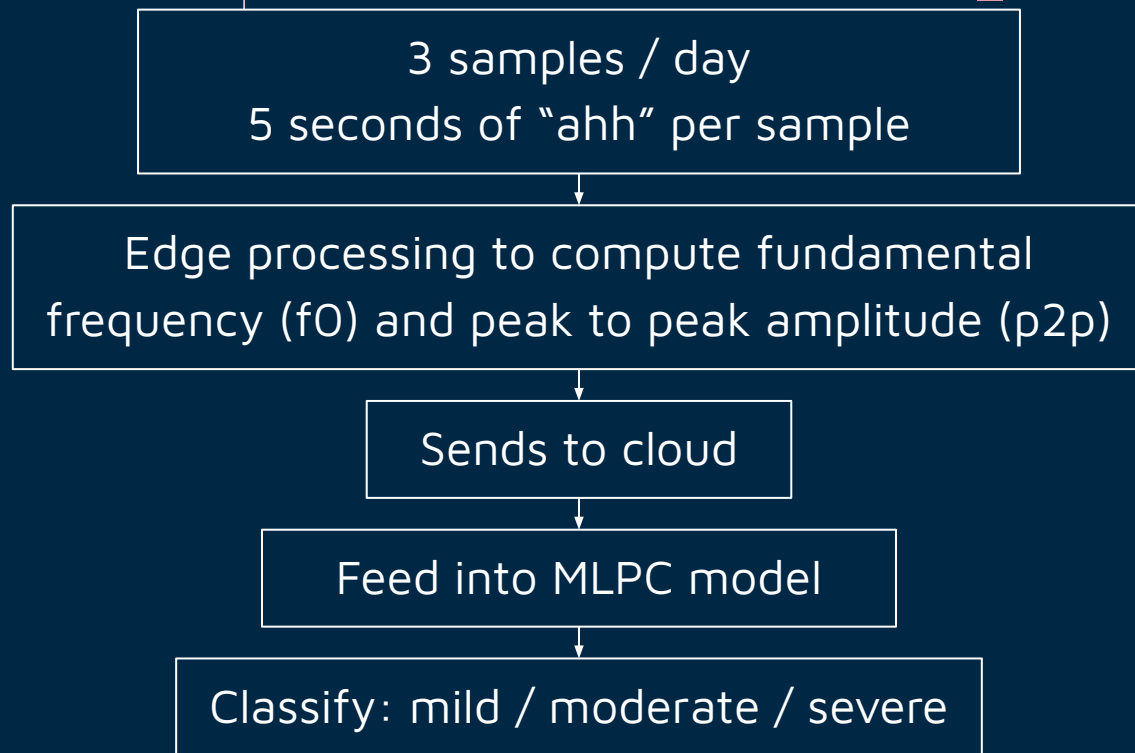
3 samples / day
5 seconds of "ahh" per sample

Edge processing to compute fundamental frequency (f0) and peak to peak amplitude (p2p)

Sends to cloud

Feed into MLPC model

Classify: mild / moderate / severe